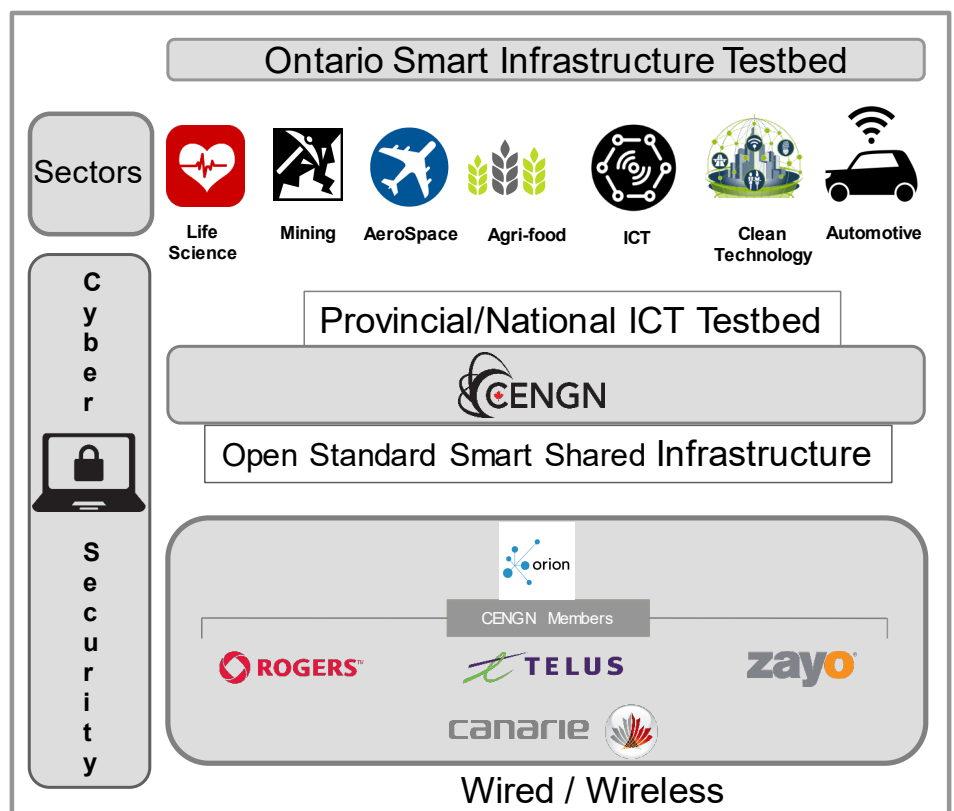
Ontario Smart Infrastructure Testbed

Sectors

Life Science

Mining

AeroSpace

Agri-food

ICT

Clean Technology

Automotive

Cyber Security

Provincial/National ICT Testbed

CENGN

Open Standard Smart Shared Infrastructure

orion

CENGN Members

ROGERS™

TELUS

zayo

canarie

Wired / Wireless